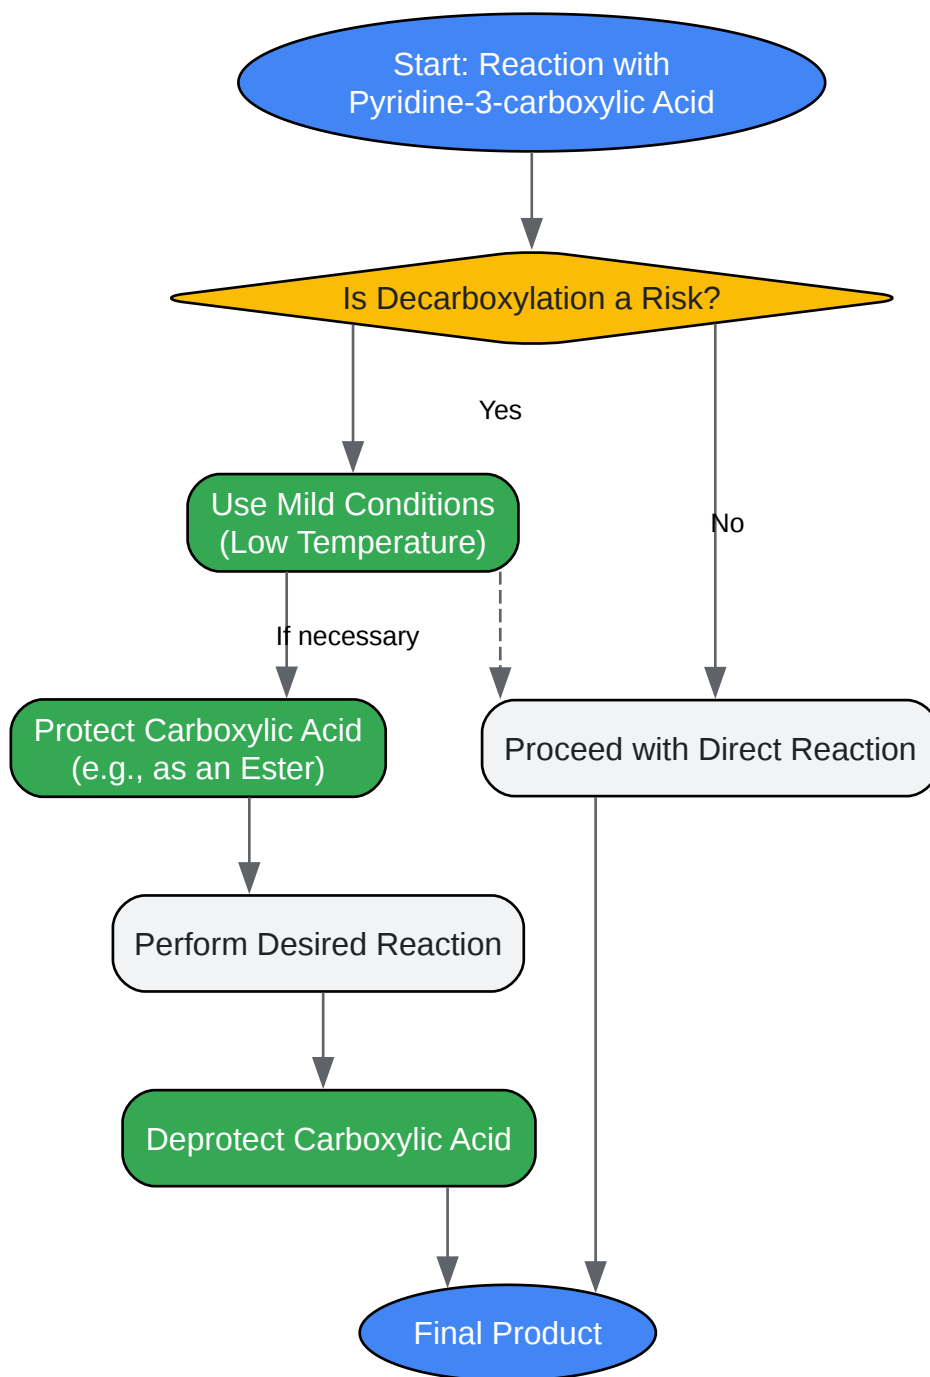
Start: Reaction with Pyridine-3-carboxylic Acid

Is Decarboxylation a Risk?

Yes

No

Use Mild Conditions (Low Temperature)

If necessary

Protect Carboxylic Acid (e.g., as an Ester)

Proceed with Direct Reaction

Perform Desired Reaction

Deprotect Carboxylic Acid

Final Product